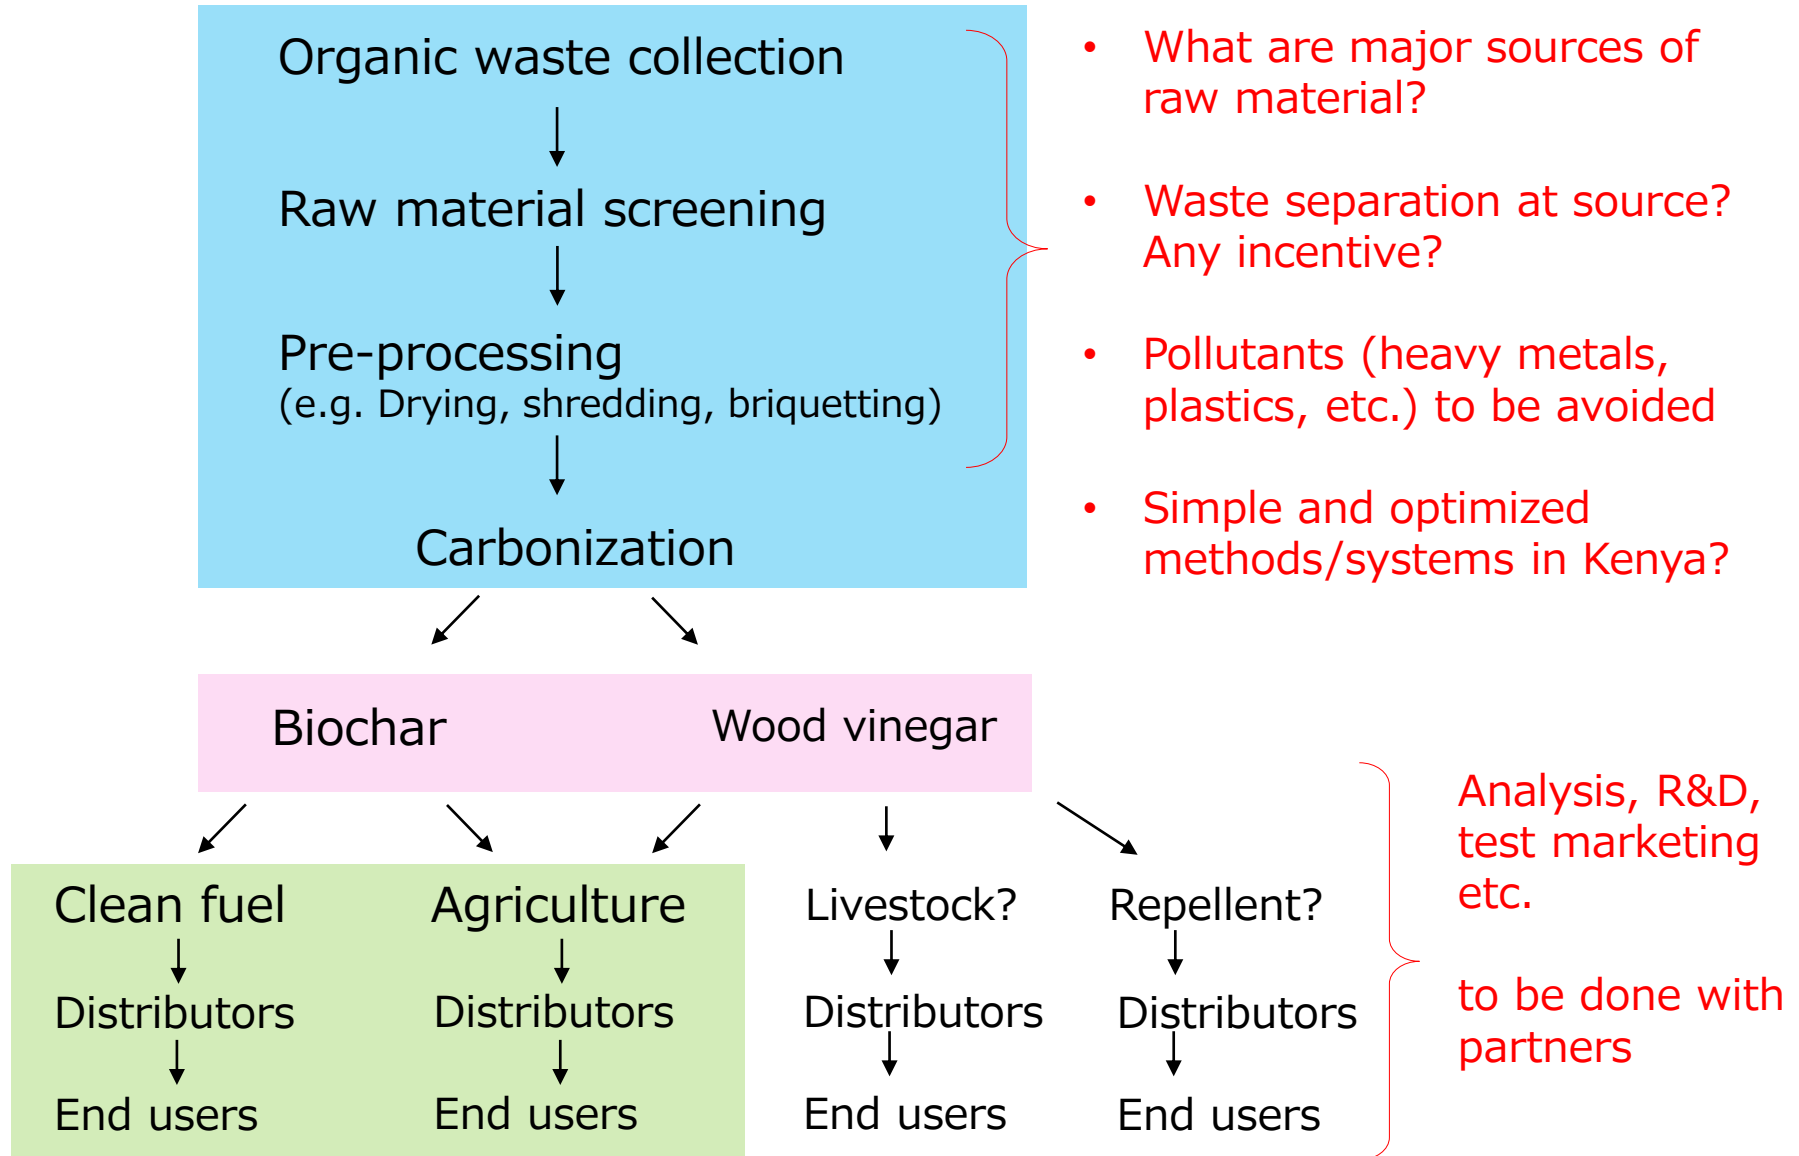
Organic waste collection

Raw material screening

Pre-processing
(e.g. Drying, shredding, briquetting)

Carbonization

• What are major sources of raw material?

• Waste separation at source? Any incentive?

• Pollutants (heavy metals, plastics, etc.) to be avoided

• Simple and optimized methods/systems in Kenya?

Biochar

Wood vinegar

Clean fuel
Distributors
End users

Agriculture
Distributors
End users

Livestock?
Distributors
End users

Repellent?
Distributors
End users

Analysis, R&D, test marketing etc.

to be done with partners